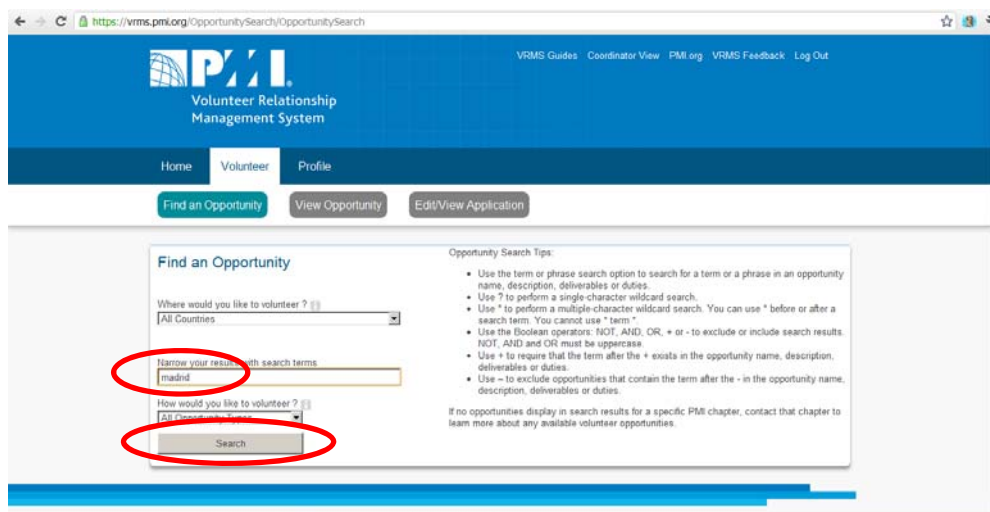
https://vrms.pmi.org/OpportunitySearch/OpportunitySearch

PMI.
Volunteer Relationship Management System

VRMS Guides Coordinator View PMI.org VRMS Feedback Log Out

Home Volunteer Profile

Find an Opportunity View Opportunity Edit/View Application

Find an Opportunity

Where would you like to volunteer ?
All Countries

Narrow your results with search terms
madrid

How would you like to volunteer ?
All Opportunity Types

Search

Opportunity Search Tips:

- Use the term or phrase search option to search for a term or a phrase in an opportunity name, description, deliverables or duties.
- Use ? to perform a single-character wildcard search.
- Use * to perform a multiple-character wildcard search. You can use * before or after a search term. You cannot use * term *
- Use the Boolean operators: NOT, AND, OR, + or - to exclude or include search results. NOT, AND and OR must be uppercase.
- Use + to require that the term after the + exists in the opportunity name, description, deliverables or duties.
- Use – to exclude opportunities that contain the term after the - in the opportunity name, description, deliverables or duties.

If no opportunities display in search results for a specific PMI chapter, contact that chapter to learn more about any available volunteer opportunities.